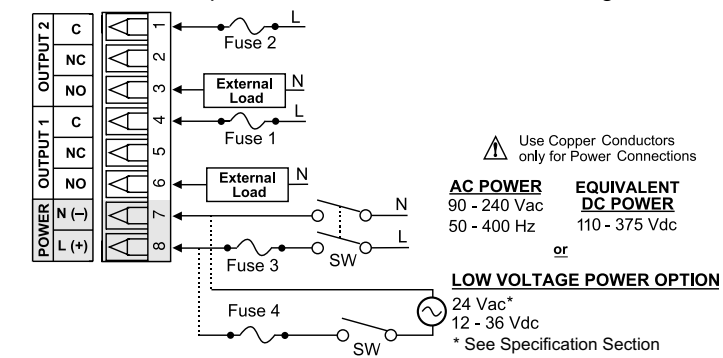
OUTPUT 2
C
NC
NO
OUTPUT 1
C
NC
NO
POWER
N (–)
L (+)
1
2
3
4
5
6
7
8
Fuse 2
L
External Load
N
L
Fuse 1
External Load
N
N
L
Fuse 3
SW
Fuse 4
SW

Use Copper Conductors only for Power Connections

AC POWER
90 - 240 Vac
50 - 400 Hz

EQUIVALENT DC POWER
110 - 375 Vdc

or

LOW VOLTAGE POWER OPTION
24 Vac*
12 - 36 Vdc
* See Specification Section